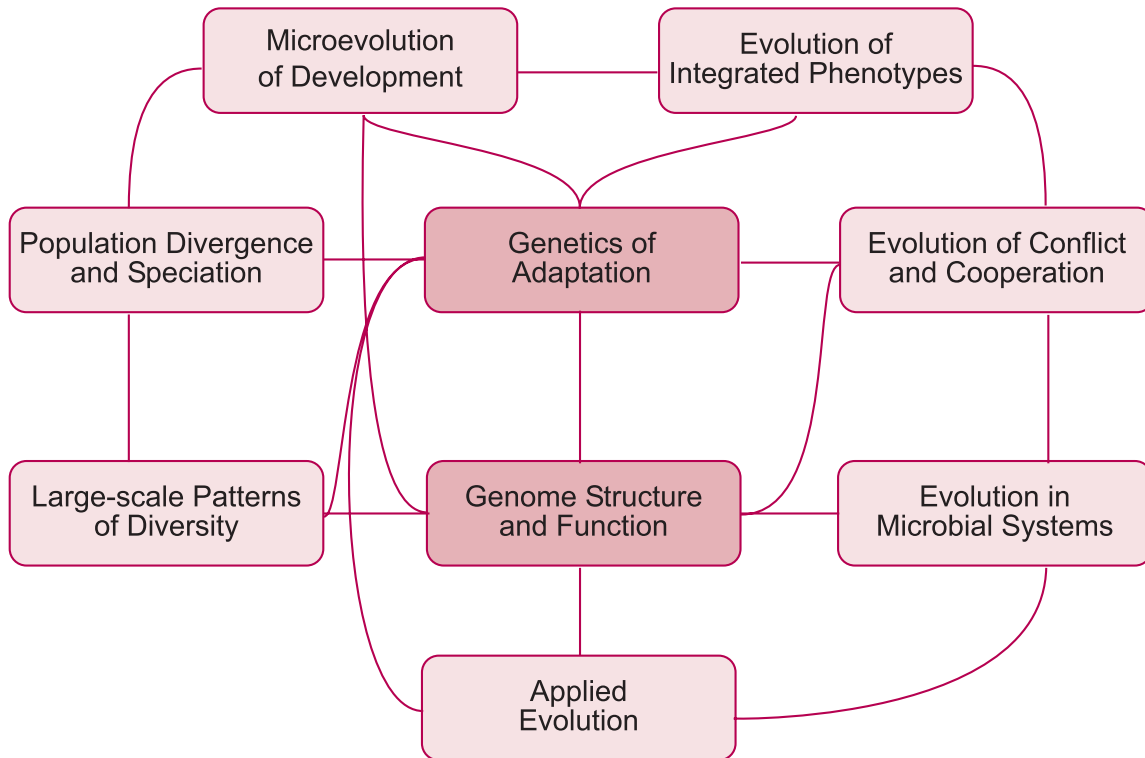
Microevolution of Development

Evolution of Integrated Phenotypes

Population Divergence and Speciation

Genetics of Adaptation

Evolution of Conflict and Cooperation

Large-scale Patterns of Diversity

Genome Structure and Function

Evolution in Microbial Systems

Applied Evolution